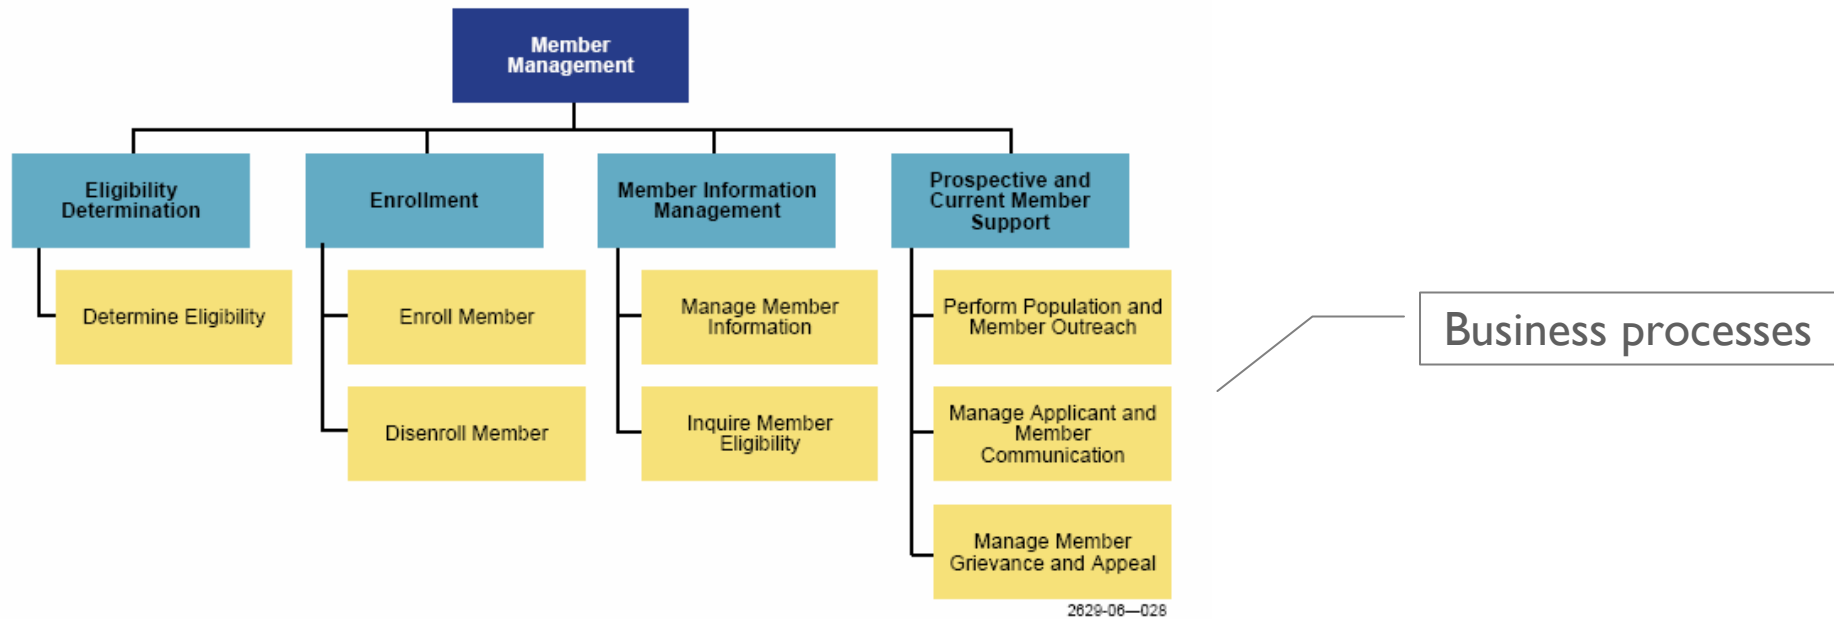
Member Management

Eligibility Determination

Determine Eligibility

Enrollment

Enroll Member

Disenroll Member

Member Information Management

Manage Member Information

Inquire Member Eligibility

Prospective and Current Member Support

Perform Population and Member Outreach

Manage Applicant and Member Communication

Manage Member Grievance and Appeal

Business processes

2629-06—028